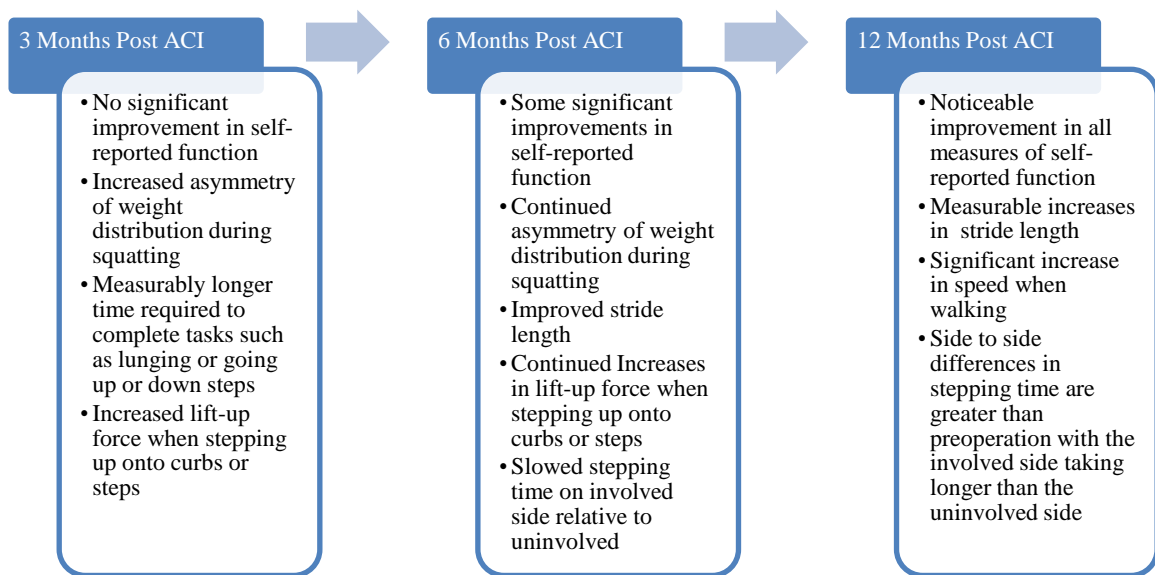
3 Months Post ACI

• No significant improvement in self-reported function
• Increased asymmetry of weight distribution during squatting
• Measurably longer time required to complete tasks such as lunging or going up or down steps
• Increased lift-up force when stepping up onto curbs or steps

6 Months Post ACI

• Some significant improvements in self-reported function
• Continued asymmetry of weight distribution during squatting
• Improved stride length
• Continued Increases in lift-up force when stepping up onto curbs or steps
• Slowed stepping time on involved side relative to uninvolved

12 Months Post ACI

• Noticeable improvement in all measures of self-reported function
• Measurable increases in stride length
• Significant increase in speed when walking
• Side to side differences in stepping time are greater than preoperation with the involved side taking longer than the uninvolved side